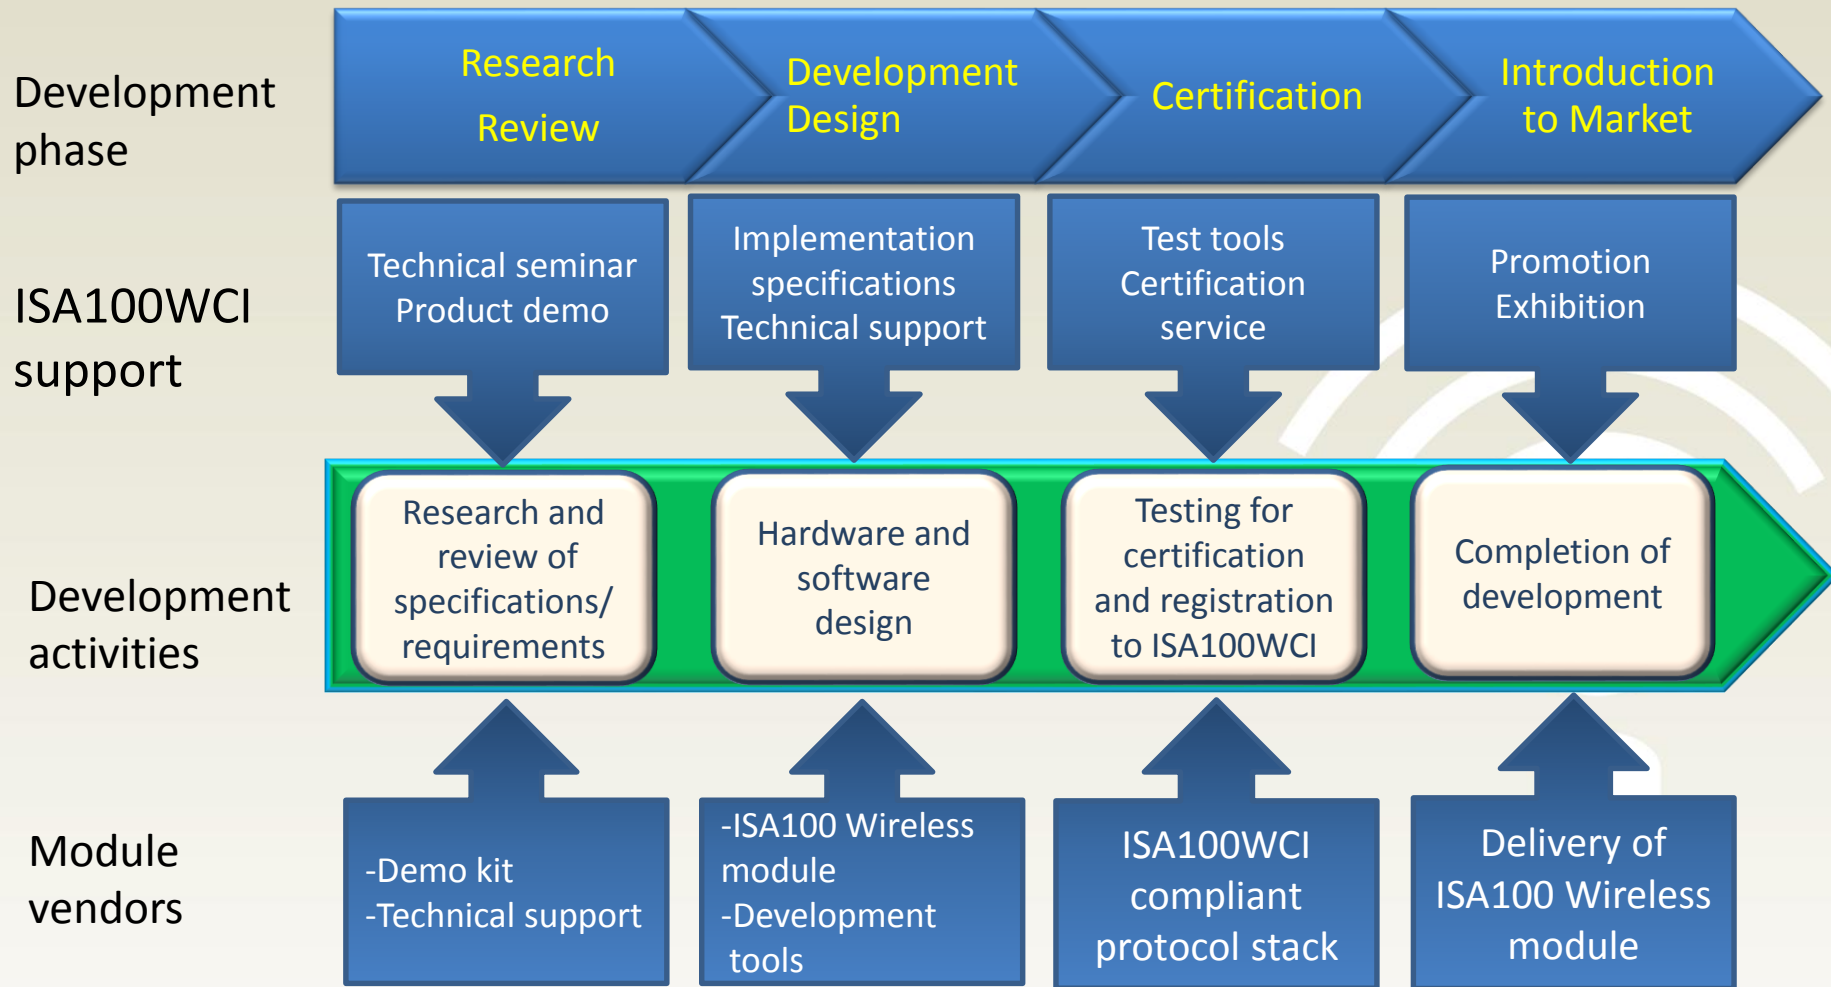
Development phase

Research Review

Development Design

Certification

Introduction to Market

ISA100WCI support

Technical seminar
Product demo

Implementation specifications
Technical support

Test tools
Certification service

Promotion
Exhibition

Development activities

Research and review of specifications/ requirements

Hardware and software design

Testing for certification and registration to ISA100WCI

Completion of development

Module vendors

-Demo kit
-Technical support

-ISA100 Wireless module
-Development tools

ISA100WCI compliant protocol stack

Delivery of ISA100 Wireless module